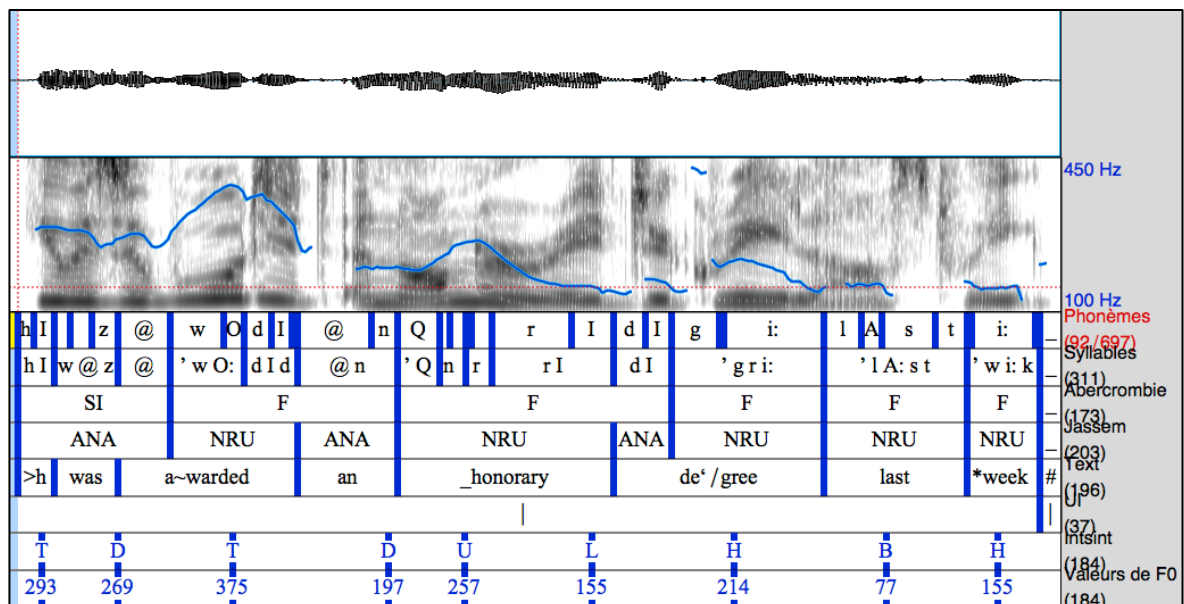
450 Hz

100 Hz

| h I | z | @ | w | O | d | I | @ | n | Q | r | I | d | I | g | i: | l | A | s | t | i: |
|---|---|---|---|---|---|---|---|---|---|---|---|---|---|---|---|---|---|---|---|---|

Phonèmes (92/697)

h I | w @ z | @ | ' w O: | d I d | @ n | ' Q | n | r | r I | d I | ' g r i: | ' l A: s t | ' w i: k

Syllabes (311)

SI | F | F | F | F | F

Abercrombie (173)

ANA | NRU | ANA | NRU | ANA | NRU | NRU | NRU

Jassem (203)

>h | was | a~warded | an | _honorary | de' / gree | last | *week | #

Text (196)

|

UI (37)

T | D | T | D | U | L | H | B | H

Intsint (184)

293 | 269 | 375 | 197 | 257 | 155 | 214 | 77 | 155

Valeurs de F0 (184)